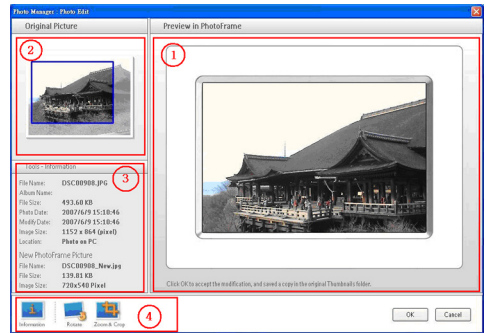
Photo Manager : Photo Edit

Original Picture

Preview in PhotoFrame

2

1

Photo - Information

3

File Name: DSC00988.JPG
Album Name:
File Size: 493.60 KB
Photo Date: 2007/6/9 15:10:46
Modify Date: 2007/6/9 15:10:46
Image Size: 1152 x 864 (pixel)
Location: Photo on PC

New PhotoFrame Picture
File Name: DSC00988_New.jpg
File Size: 139.81 KB
Image Size: 720x540 Pixel

Click OK to accept the modification, and saved a copy in the original Thumbnails folder.

Information

Rotate

Zoom & Crop

4

OK

Cancel